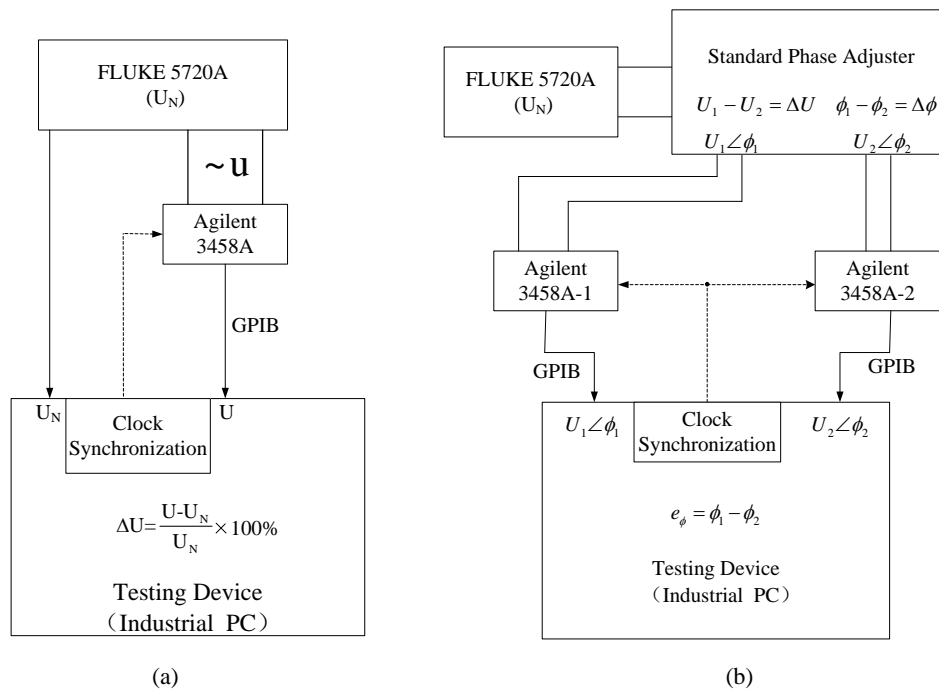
FLUKE 5720A
($U_N$)

~u

Agilent
3458A

GPIB

$U_N$

Clock
Synchronization

U

$\Delta U = \frac{U - U_N}{U_N} \times 100\%$

Testing Device
（Industrial PC）

(a)

FLUKE 5720A
($U_N$)

Standard Phase Adjuster

$U_1 - U_2 = \Delta U$ $\phi_1 - \phi_2 = \Delta\phi$

$U_1\angle\phi_1$

$U_2\angle\phi_2$

Agilent
3458A-1

Agilent
3458A-2

GPIB

GPIB

$U_1\angle\phi_1$

Clock
Synchronization

$U_2\angle\phi_2$

$e_\phi = \phi_1 - \phi_2$

Testing Device
（Industrial PC）

(b)